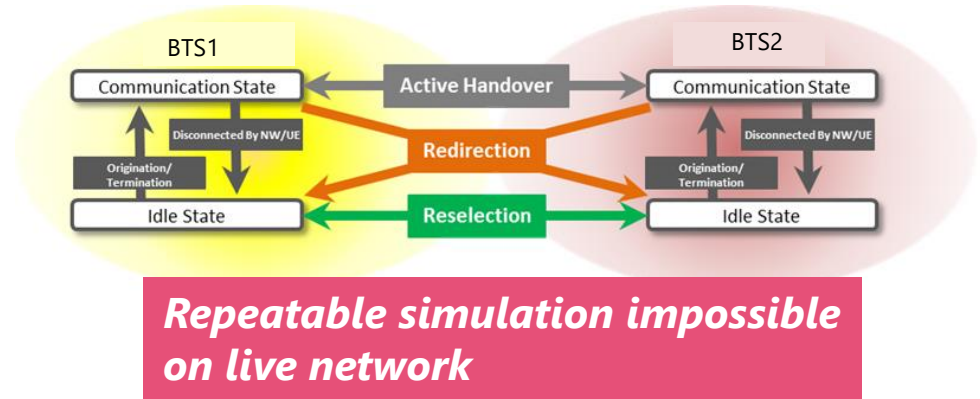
BTS1

Communication State

Disconnected By NW/UE

Origination/ Termination

Idle State

Active Handover

Redirection

Reselection

BTS2

Communication State

Disconnected By NW/UE

Origination/ Termination

Idle State

Repeatable simulation impossible on live network